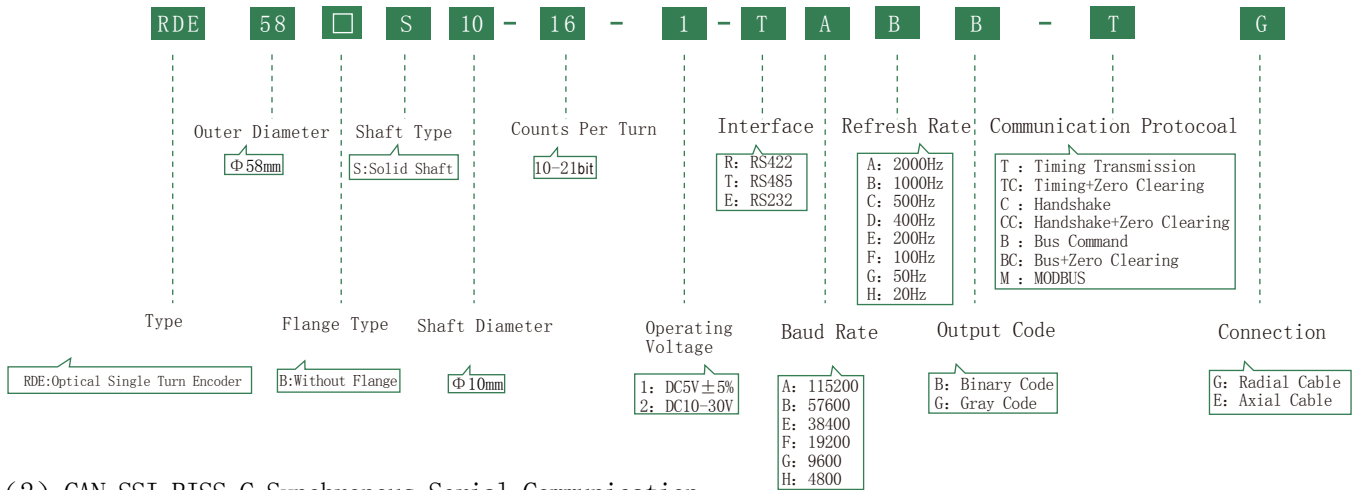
RDE 58 □ S 10 - 16 - 1 - T A B B - T G

Outer Diameter
Φ58mm

Shaft Type
S:Solid Shaft

Counts Per Turn
10-21bit

Interface
R: RS422
T: RS485
E: RS232

Refresh Rate
A: 2000Hz
B: 1000Hz
C: 500Hz
D: 400Hz
E: 200Hz
F: 100Hz
G: 50Hz
H: 20Hz

Communication Protocoal
T : Timing Transmission
TC: Timing+Zero Clearing
C : Handshake
CC: Handshake+Zero Clearing
B : Bus Command
BC: Bus+Zero Clearing
M : MODBUS

Type
RDE:Optical Single Turn Encoder

Flange Type
B:Without Flange

Shaft Diameter
Φ10mm

Operating Voltage
1: DC5V±5%
2: DC10-30V

Baud Rate
A: 115200
B: 57600
E: 38400
F: 19200
G: 9600
H: 4800

Output Code
B: Binary Code
G: Gray Code

Connection
G: Radial Cable
E: Axial Cable

(2) CAN SSI BISS-C Synchronous Serial Communication